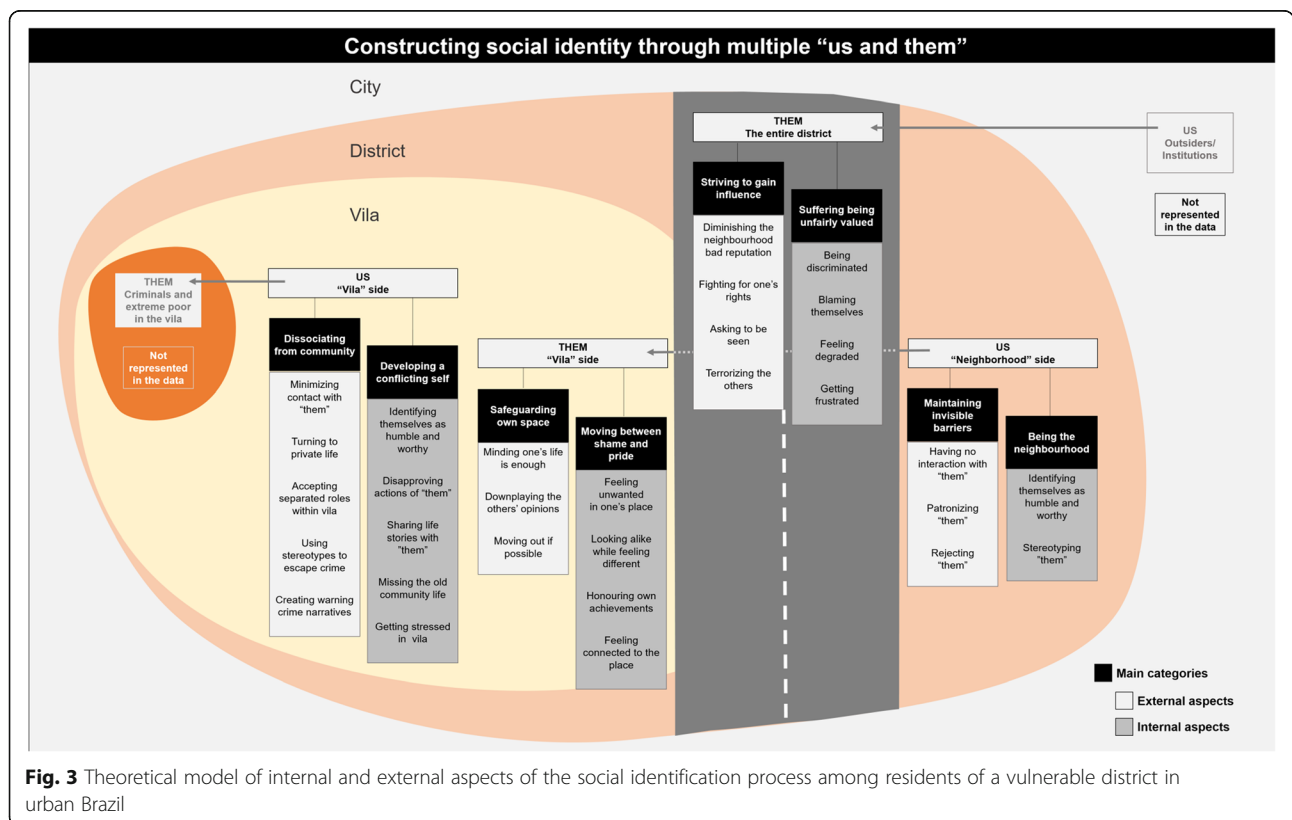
Constructing social identity through multiple "us and them"

City

District

Vila

THEM
Criminals and extreme poor in the vila

Not represented in the data

US
"Vila" side

Dissociating from community

Minimizing contact with "them"

Turning to private life

Accepting separated roles within vila

Using stereotypes to escape crime

Creating warning crime narratives

Developing a conflicting self

Identifying themselves as humble and worthy

Disapproving actions of "them"

Sharing life stories with "them"

Missing the old community life

Getting stressed in vila

THEM
"Vila" side

Safeguarding own space

Minding one's life is enough

Downplaying the others' opinions

Moving out if possible

Moving between shame and pride

Feeling unwanted in one's place

Looking alike while feeling different

Honouring own achievements

Feeling connected to the place

THEM
The entire district

Striving to gain influence

Diminishing the neighbourhood bad reputation

Fighting for one's rights

Asking to be seen

Terrorizing the others

Suffering being unfairly valued

Being discriminated

Blaming themselves

Feeling degraded

Getting frustrated

US
Outsiders/ Institutions

Not represented in the data

US
"Neighborhood" side

Maintaining invisible barriers

Having no interaction with "them"

Patronizing "them"

Rejecting "them"

Being the neighbourhood

Identifying themselves as humble and worthy

Stereotyping "them"

Main categories

External aspects

Internal aspects

Fig. 3 Theoretical model of internal and external aspects of the social identification process among residents of a vulnerable district in urban Brazil